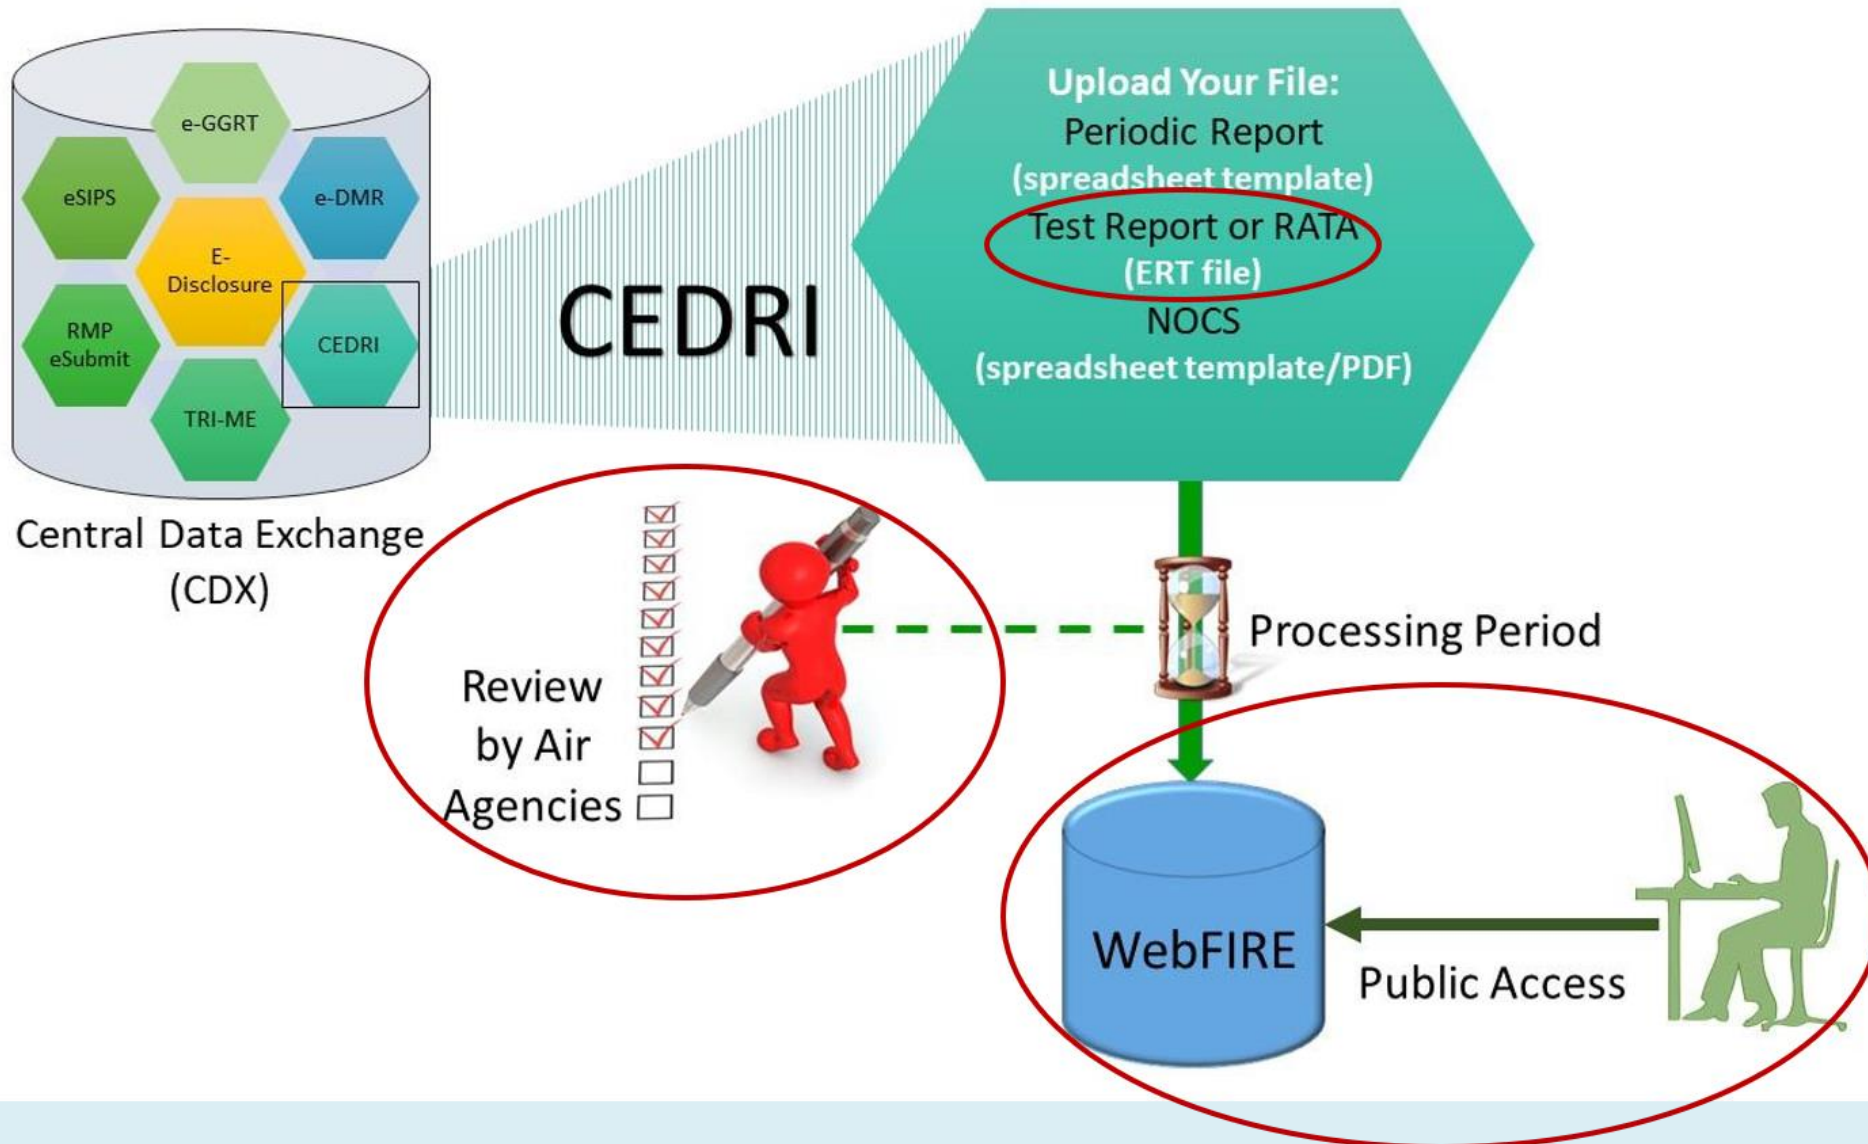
e-GGRT
eSIPS
e-DMR
E-Disclosure
RMP eSubmit
CEDRI
TRI-ME

Central Data Exchange (CDX)

CEDRI

Upload Your File:
Periodic Report
(spreadsheet template)
Test Report or RATA
(ERT file)
NOCS
(spreadsheet template/PDF)

Processing Period

Review by Air Agencies

WebFIRE

Public Access